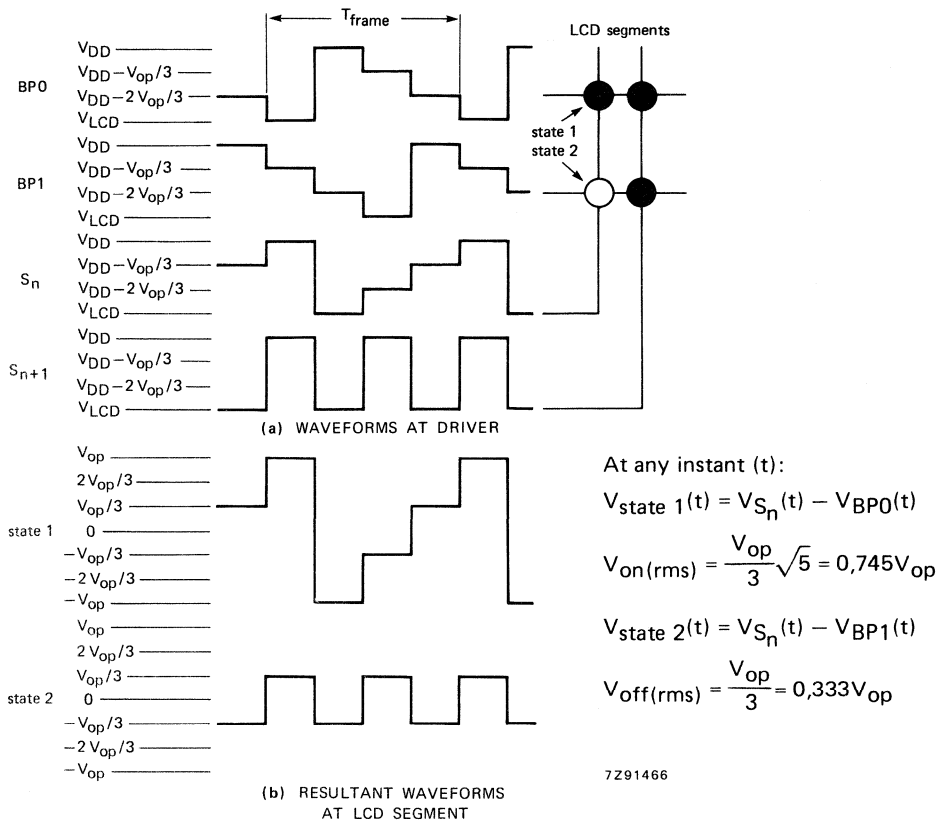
$T_{frame}$

LCD segments

BP0
$V_{DD}$
$V_{DD} - V_{op}/3$
$V_{DD} - 2\,V_{op}/3$
$V_{LCD}$

state 1
state 2

BP1
$V_{DD}$
$V_{DD} - V_{op}/3$
$V_{DD} - 2\,V_{op}/3$
$V_{LCD}$

$S_n$
$V_{DD}$
$V_{DD} - V_{op}/3$
$V_{DD} - 2\,V_{op}/3$
$V_{LCD}$

$S_{n+1}$
$V_{DD}$
$V_{DD} - V_{op}/3$
$V_{DD} - 2\,V_{op}/3$
$V_{LCD}$

(a) WAVEFORMS AT DRIVER

state 1
$V_{op}$
$2\,V_{op}/3$
$V_{op}/3$
0
$-V_{op}/3$
$-2\,V_{op}/3$
$-V_{op}$

state 2
$V_{op}$
$2\,V_{op}/3$
$V_{op}/3$
0
$-V_{op}/3$
$-2\,V_{op}/3$
$-V_{op}$

(b) RESULTANT WAVEFORMS AT LCD SEGMENT

At any instant (t):

$V_{state\ 1}(t) = V_{S_n}(t) - V_{BP0}(t)$

$V_{on(rms)} = \frac{V_{op}}{3}\sqrt{5} = 0{,}745V_{op}$

$V_{state\ 2}(t) = V_{S_n}(t) - V_{BP1}(t)$

$V_{off(rms)} = \frac{V_{op}}{3} = 0{,}333V_{op}$

7Z91466